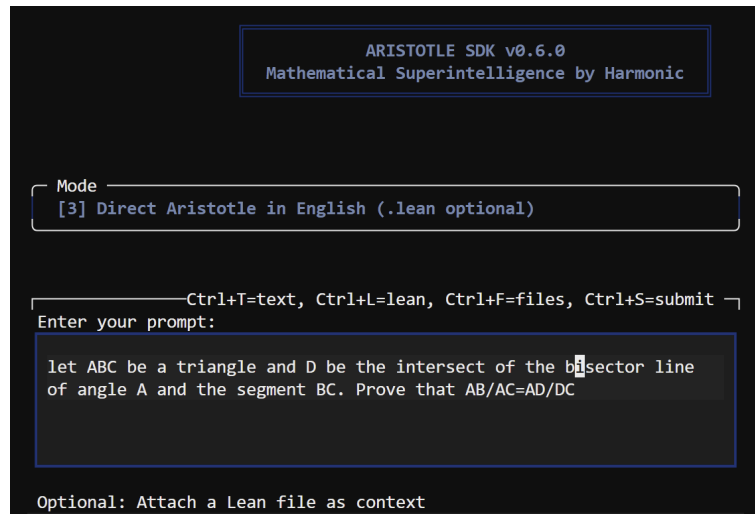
ARISTOTLE SDK v0.6.0
Mathematical Superintelligence by Harmonic

Mode
[3] Direct Aristotle in English (.lean optional)

Ctrl+T=text, Ctrl+L=lean, Ctrl+F=files, Ctrl+S=submit
Enter your prompt:

let ABC be a triangle and D be the intersect of the bisector line of angle A and the segment BC. Prove that AB/AC=AD/DC

Optional: Attach a Lean file as context